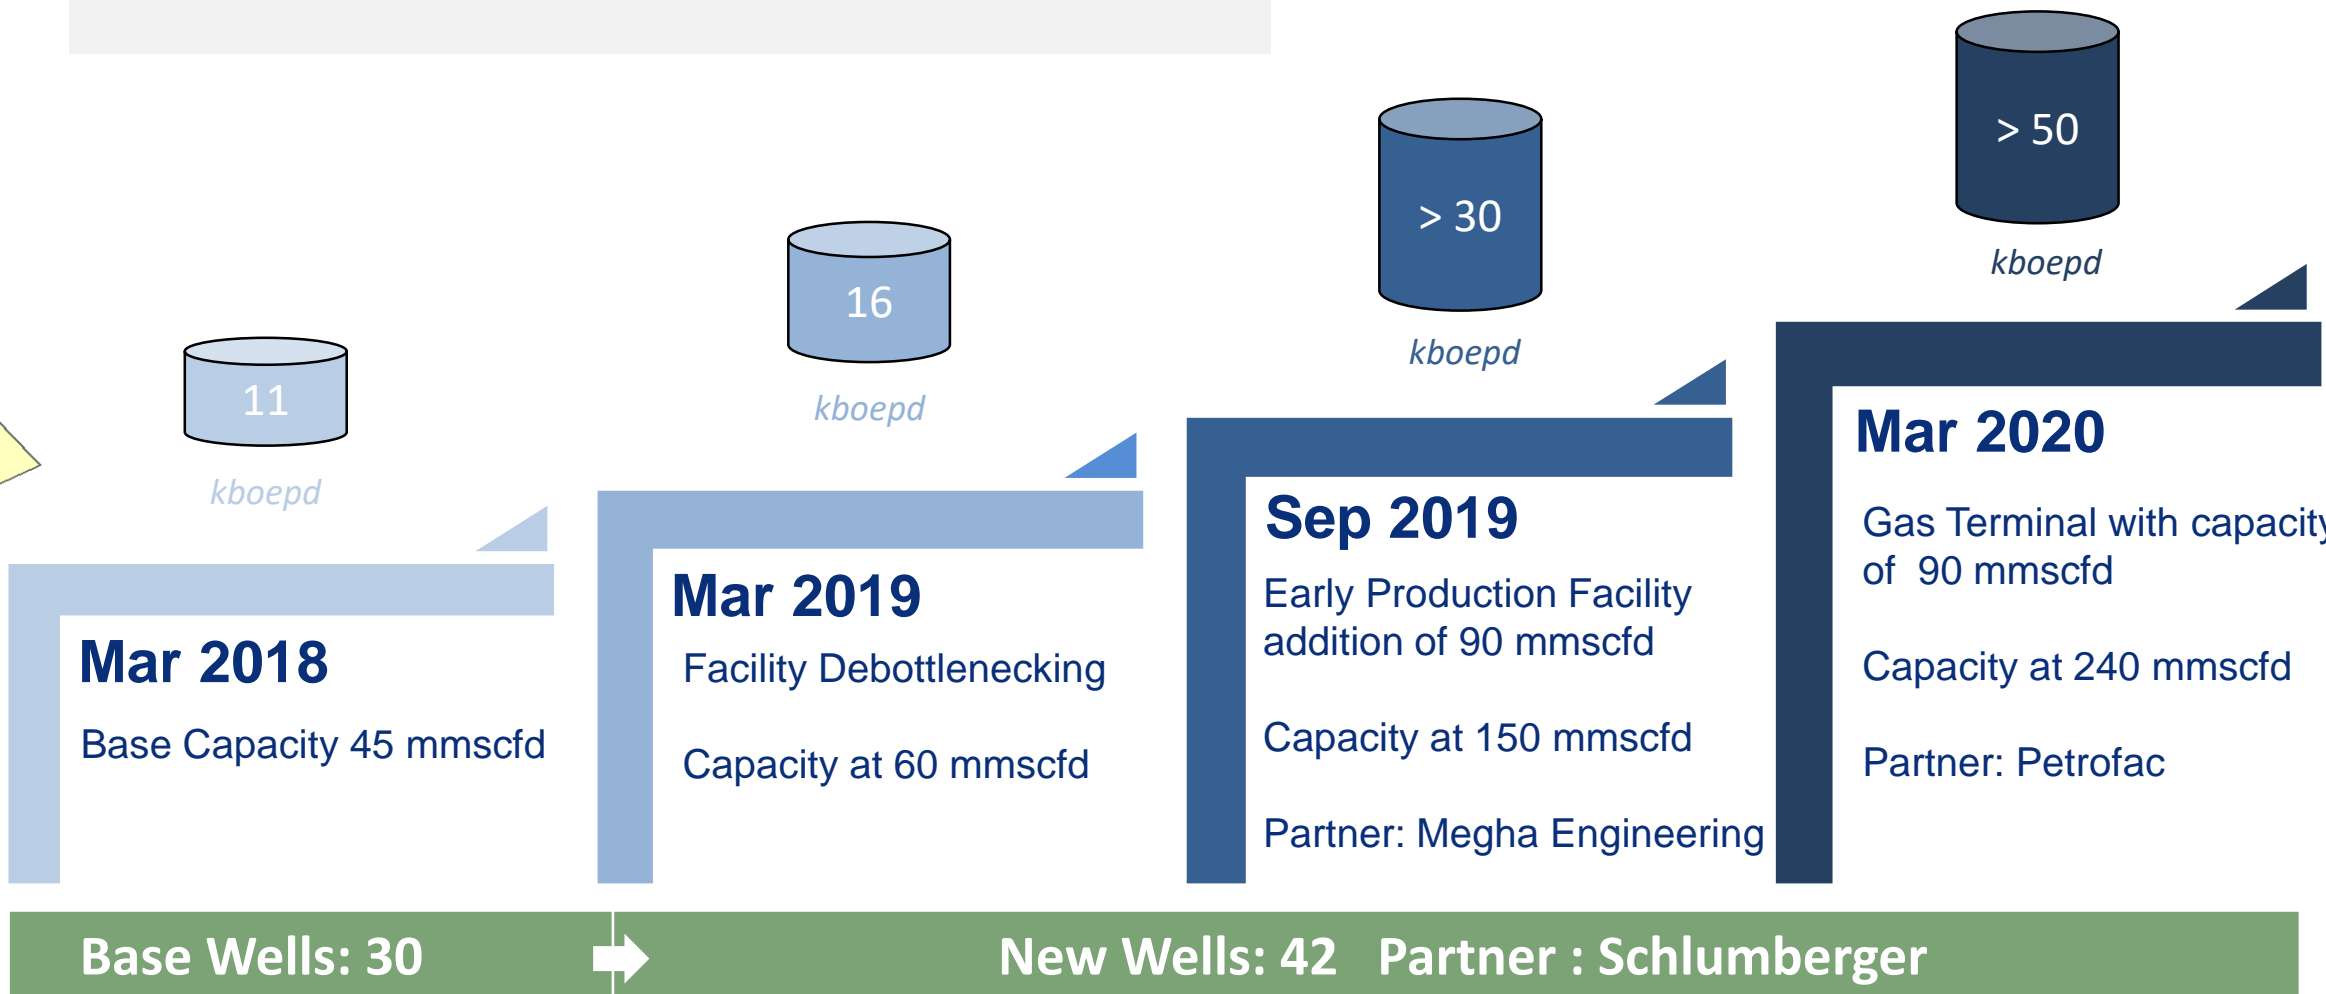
11

kboepd

Mar 2018

Base Capacity 45 mmscfd

16

kboepd

Mar 2019

Facility Debottlenecking

Capacity at 60 mmscfd

> 30

kboepd

Sep 2019

Early Production Facility addition of 90 mmscfd

Capacity at 150 mmscfd

Partner: Megha Engineering

> 50

kboepd

Mar 2020

Gas Terminal with capacity of 90 mmscfd

Capacity at 240 mmscfd

Partner: Petrofac

Base Wells: 30

New Wells: 42 Partner : Schlumberger